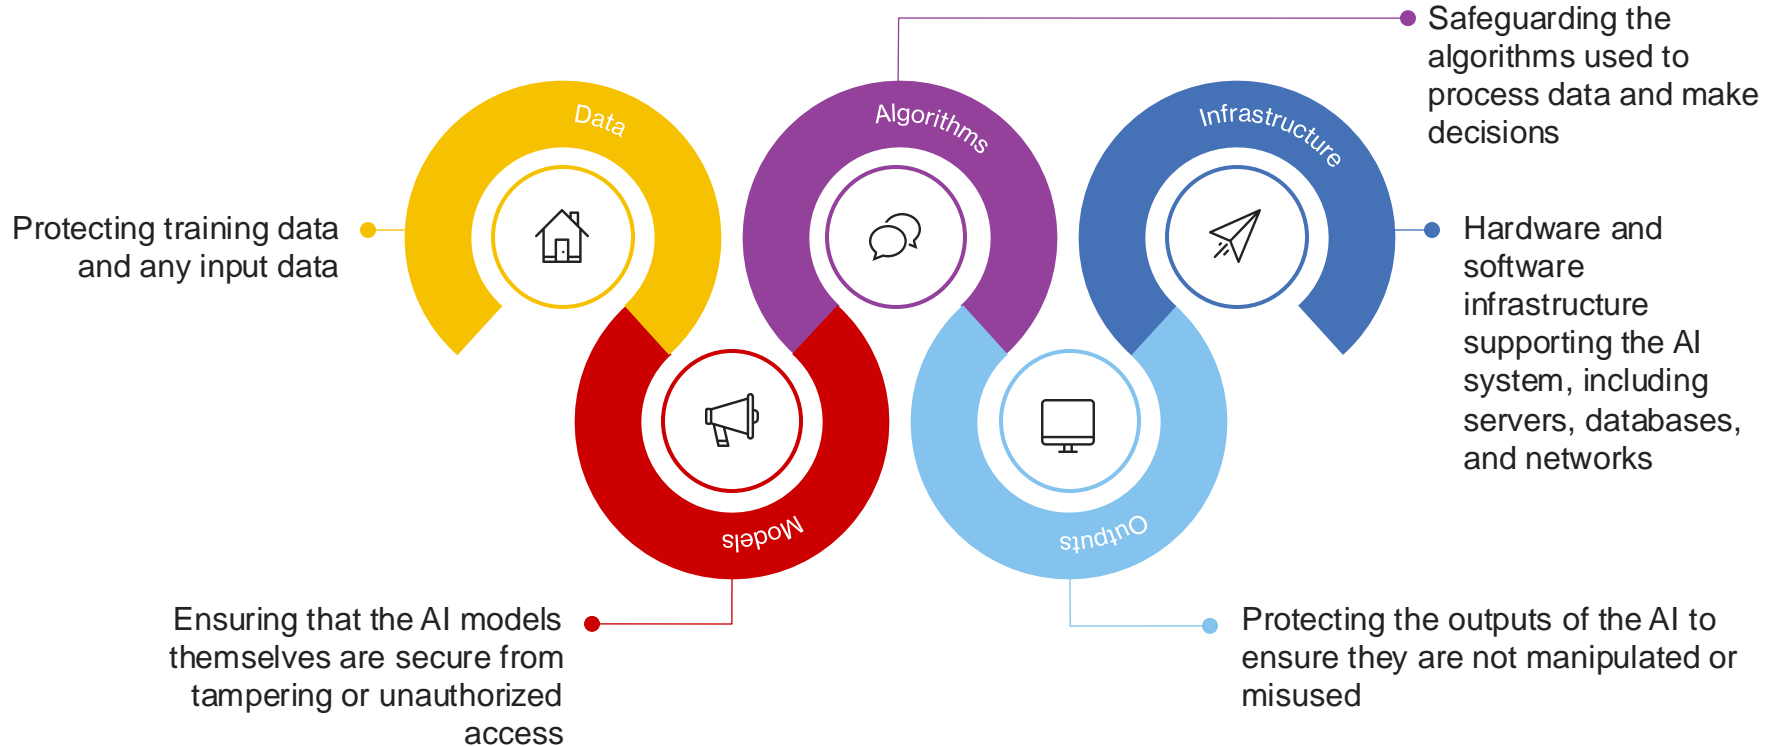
Safeguarding the algorithms used to process data and make decisions

Data

Algorithms

Infrastructure

Protecting training data and any input data

Hardware and software infrastructure supporting the AI system, including servers, databases, and networks

Models

Outputs

Ensuring that the AI models themselves are secure from tampering or unauthorized access

Protecting the outputs of the AI to ensure they are not manipulated or misused